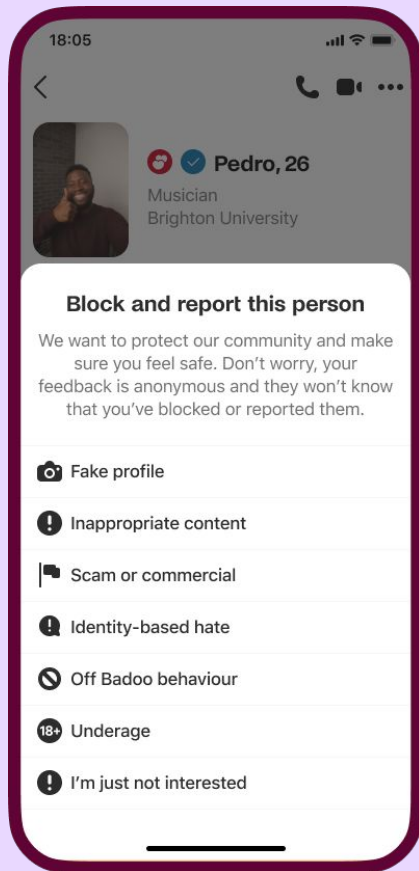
18:05

Pedro, 26
Musician
Brighton University

Block and report this person

We want to protect our community and make sure you feel safe. Don't worry, your feedback is anonymous and they won't know that you've blocked or reported them.

Fake profile

Inappropriate content

Scam or commercial

Identity-based hate

Off Badoo behaviour

18+ Underage

I'm just not interested